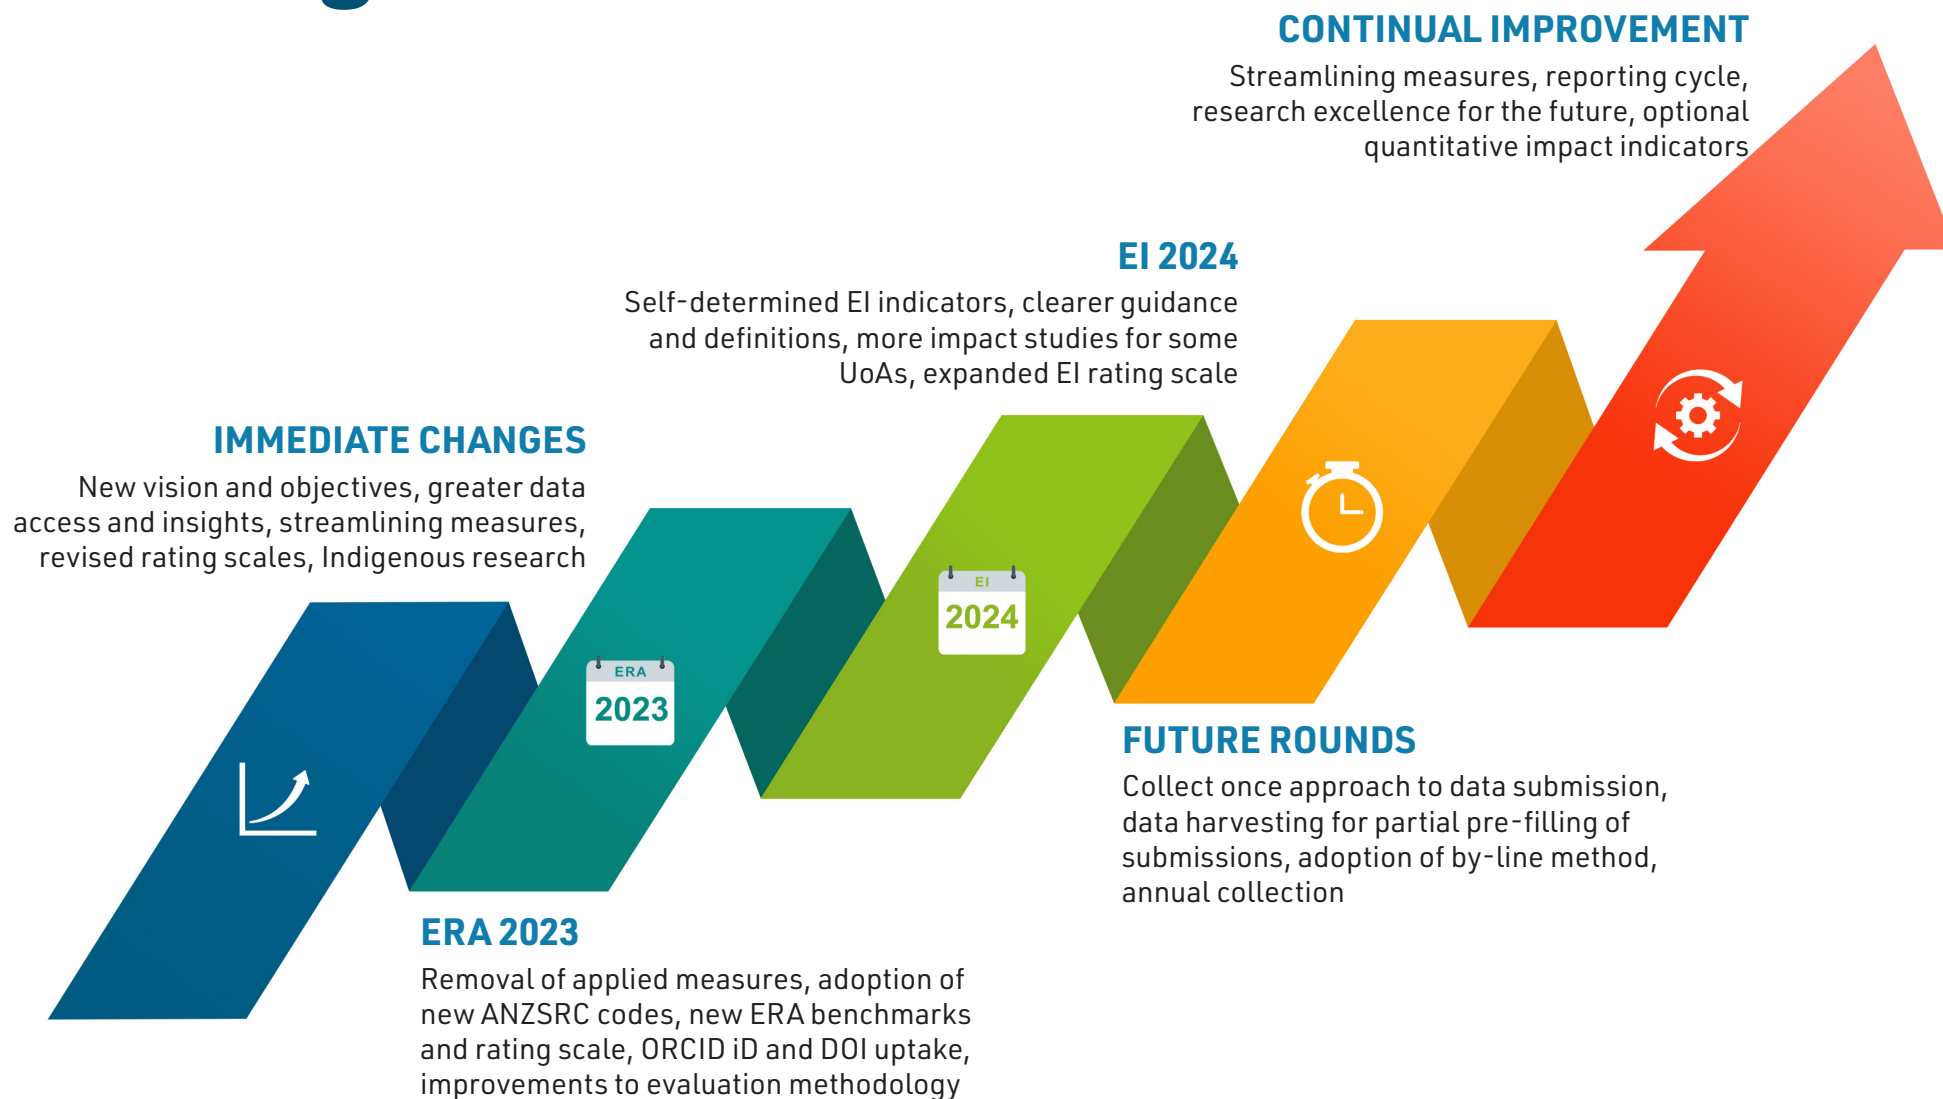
CONTINUAL IMPROVEMENT

Streamlining measures, reporting cycle, research excellence for the future, optional quantitative impact indicators

EI 2024

Self-determined EI indicators, clearer guidance and definitions, more impact studies for some UoAs, expanded EI rating scale

IMMEDIATE CHANGES

New vision and objectives, greater data access and insights, streamlining measures, revised rating scales, Indigenous research

ERA
2023

EI
2024

FUTURE ROUNDS

Collect once approach to data submission, data harvesting for partial pre-filling of submissions, adoption of by-line method, annual collection

ERA 2023

Removal of applied measures, adoption of new ANZSRC codes, new ERA benchmarks and rating scale, ORCID iD and DOI uptake, improvements to evaluation methodology